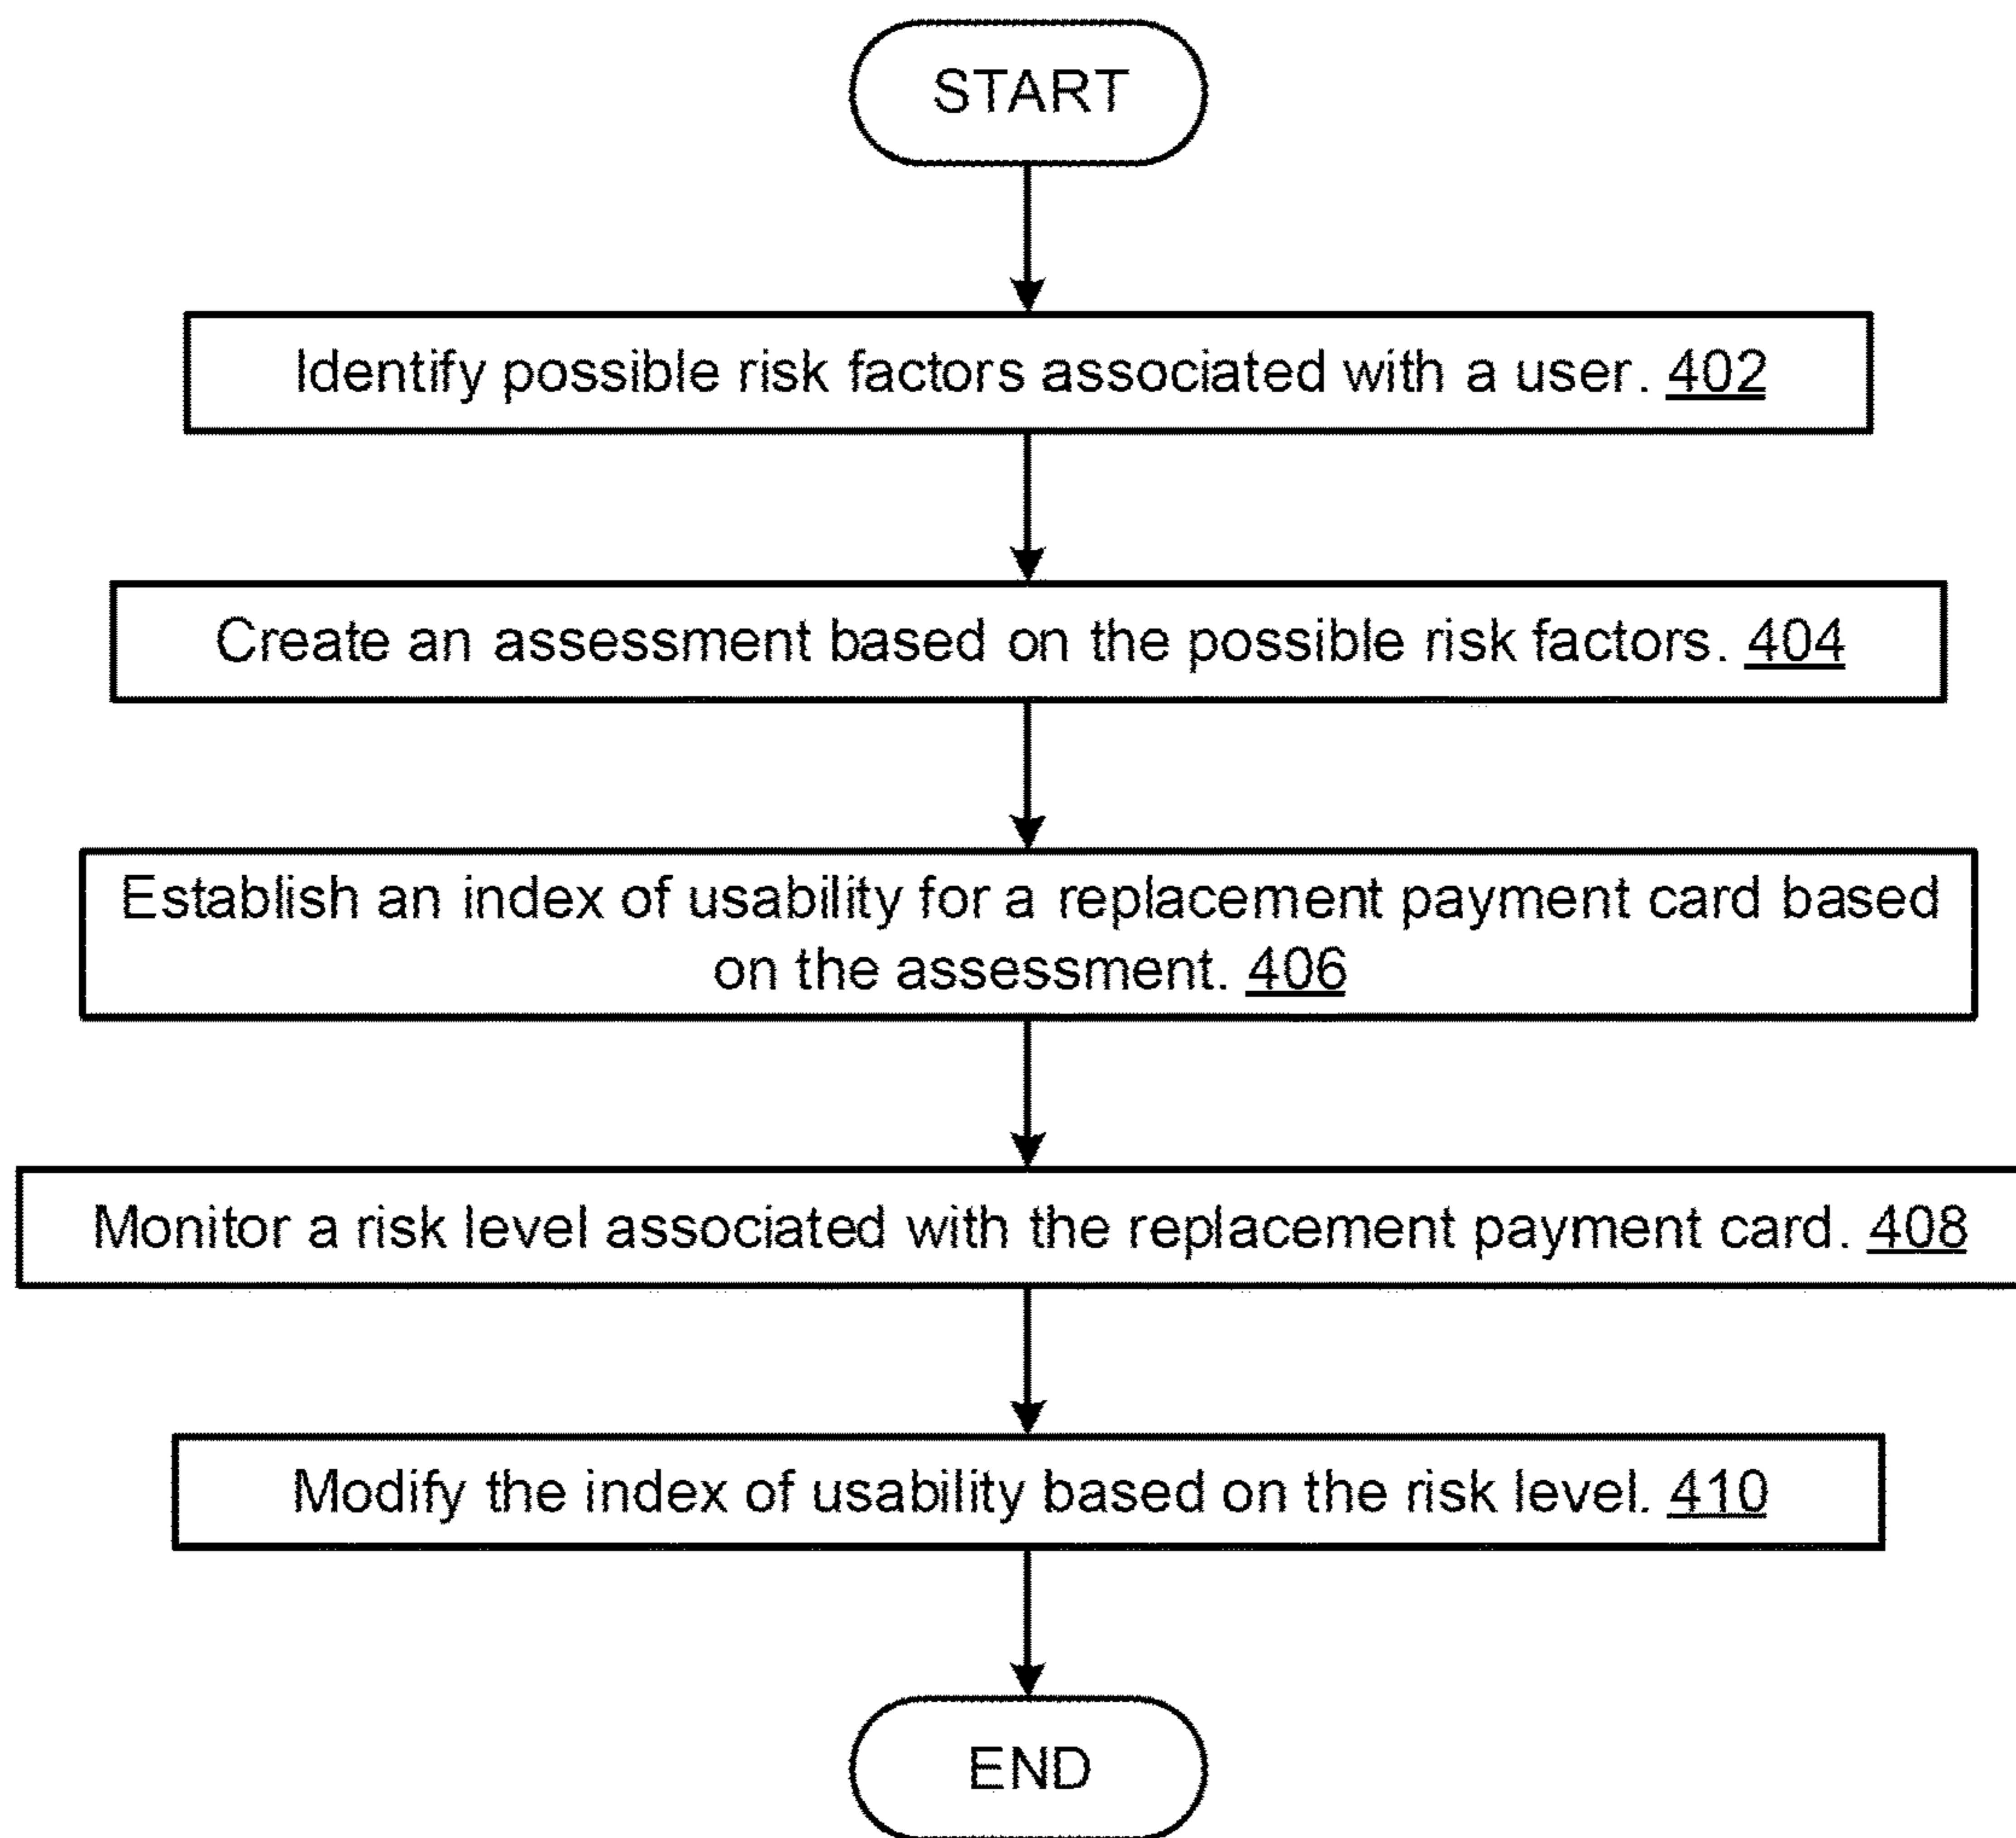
START

Identify possible risk factors associated with a user. 402

Create an assessment based on the possible risk factors. 404

Establish an index of usability for a replacement payment card based on the assessment. 406

Monitor a risk level associated with the replacement payment card. 408

Modify the index of usability based on the risk level. 410

END